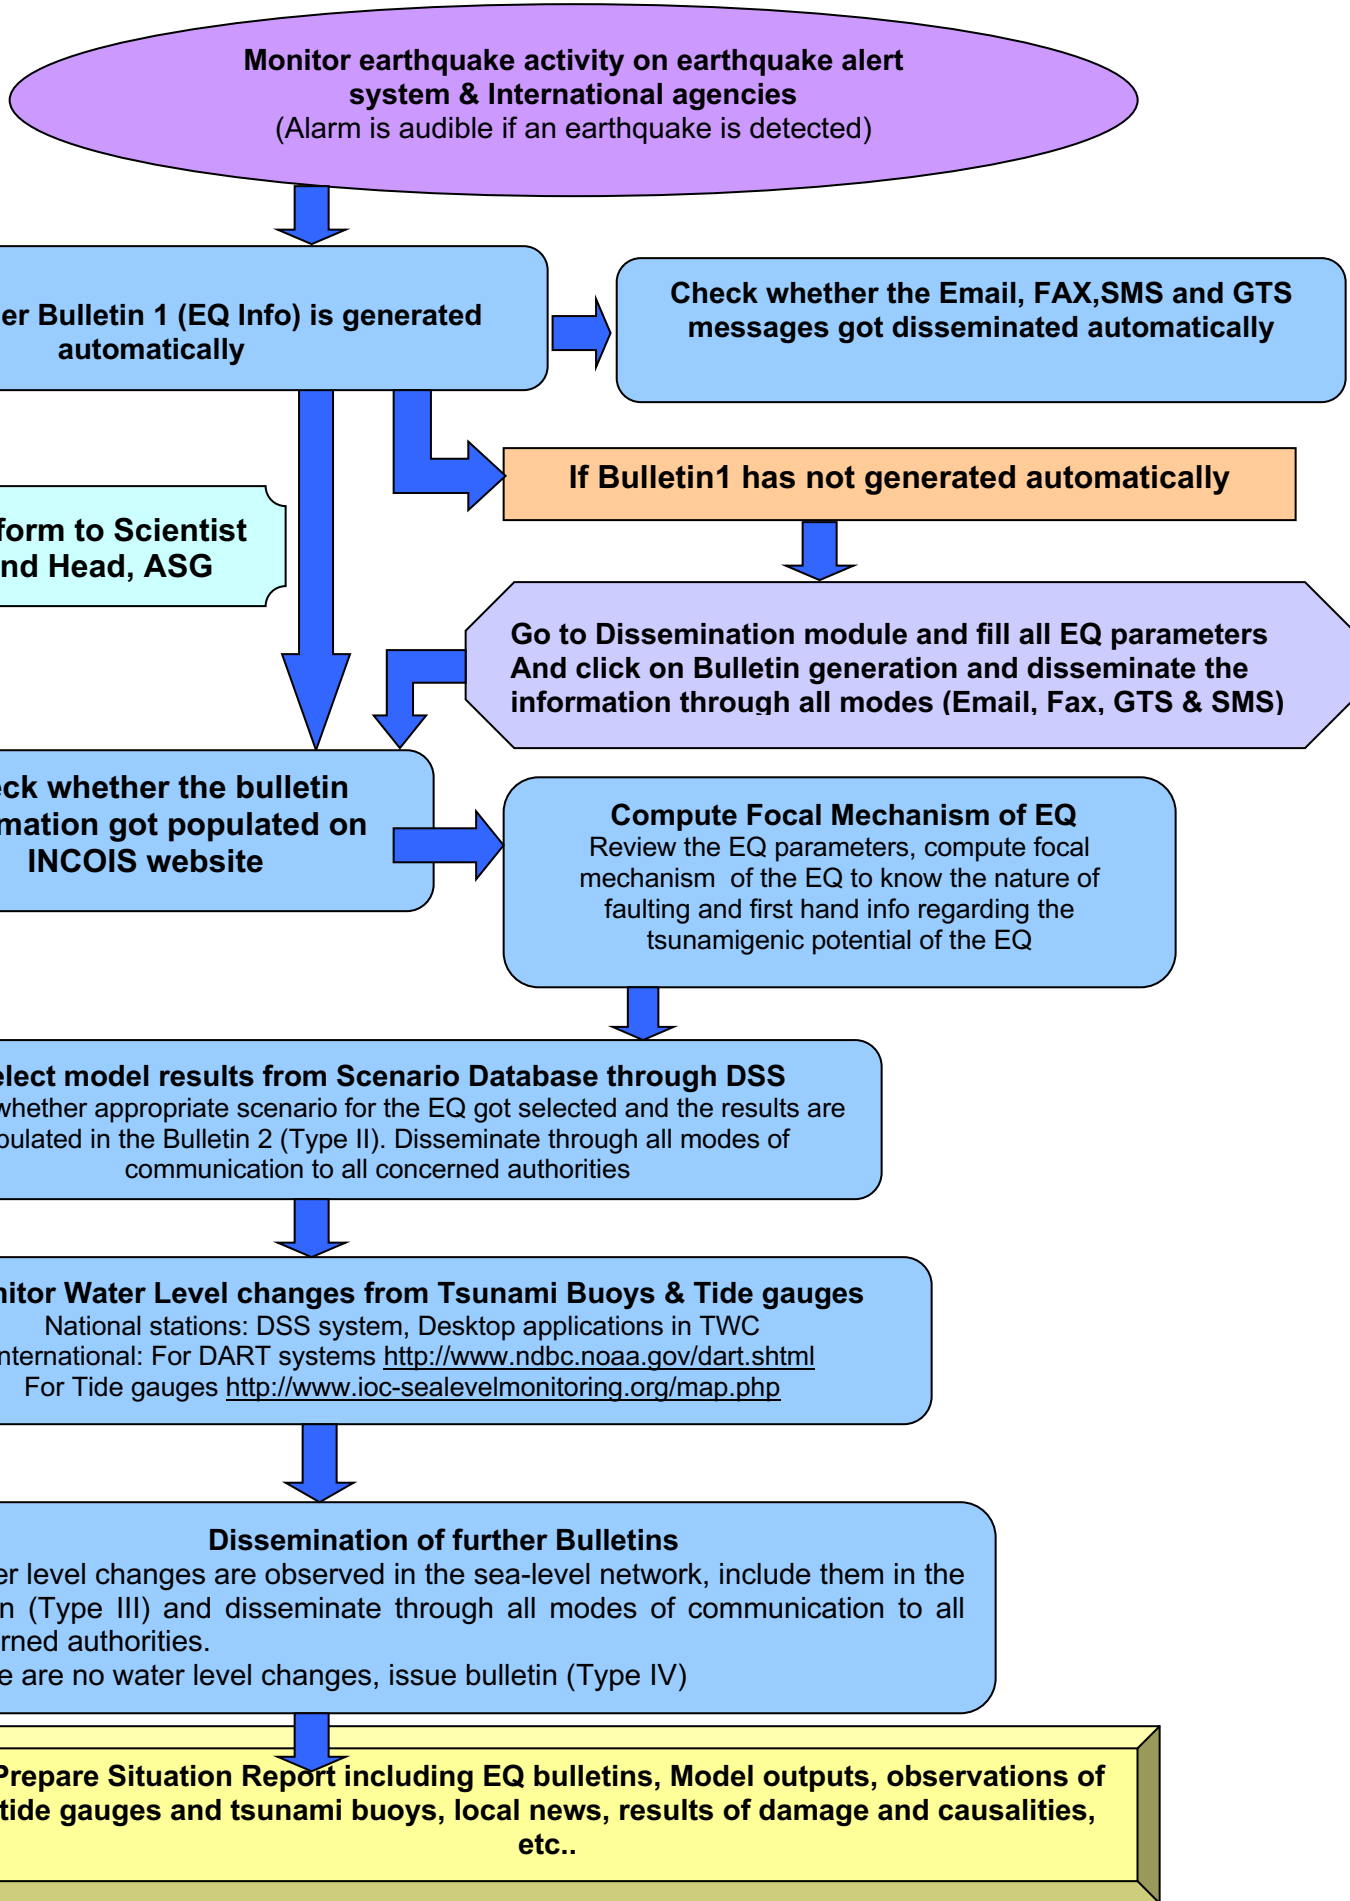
Monitor earthquake activity on earthquake alert system & International agencies
(Alarm is audible if an earthquake is detected)

er Bulletin 1 (EQ Info) is generated automatically

Check whether the Email, FAX,SMS and GTS messages got disseminated automatically

If Bulletin1 has not generated automatically

form to Scientist nd Head, ASG

Go to Dissemination module and fill all EQ parameters And click on Bulletin generation and disseminate the information through all modes (Email, Fax, GTS & SMS)

eck whether the bulletin mation got populated on INCOIS website

Compute Focal Mechanism of EQ
Review the EQ parameters, compute focal mechanism of the EQ to know the nature of faulting and first hand info regarding the tsunamigenic potential of the EQ

elect model results from Scenario Database through DSS
whether appropriate scenario for the EQ got selected and the results are pulated in the Bulletin 2 (Type II). Disseminate through all modes of communication to all concerned authorities

itor Water Level changes from Tsunami Buoys & Tide gauges
National stations: DSS system, Desktop applications in TWC
nternational: For DART systems http://www.ndbc.noaa.gov/dart.shtml
For Tide gauges http://www.ioc-sealevelmonitoring.org/map.php

Dissemination of further Bulletins
er level changes are observed in the sea-level network, include them in the n (Type III) and disseminate through all modes of communication to all rned authorities.
e are no water level changes, issue bulletin (Type IV)

Prepare Situation Report including EQ bulletins, Model outputs, observations of tide gauges and tsunami buoys, local news, results of damage and causalities, etc..